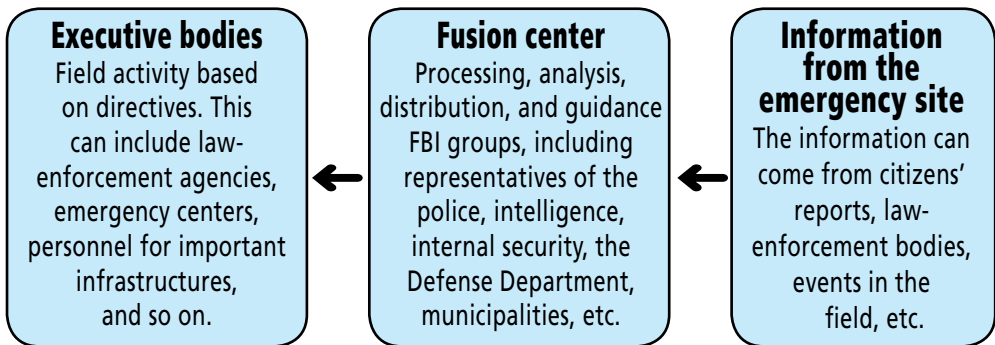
Executive bodies
Field activity based on directives. This can include law-enforcement agencies, emergency centers, personnel for important infrastructures, and so on.

Fusion center
Processing, analysis, distribution, and guidance FBI groups, including representatives of the police, intelligence, internal security, the Defense Department, municipalities, etc.

Information from the emergency site
The information can come from citizens' reports, law-enforcement bodies, events in the field, etc.